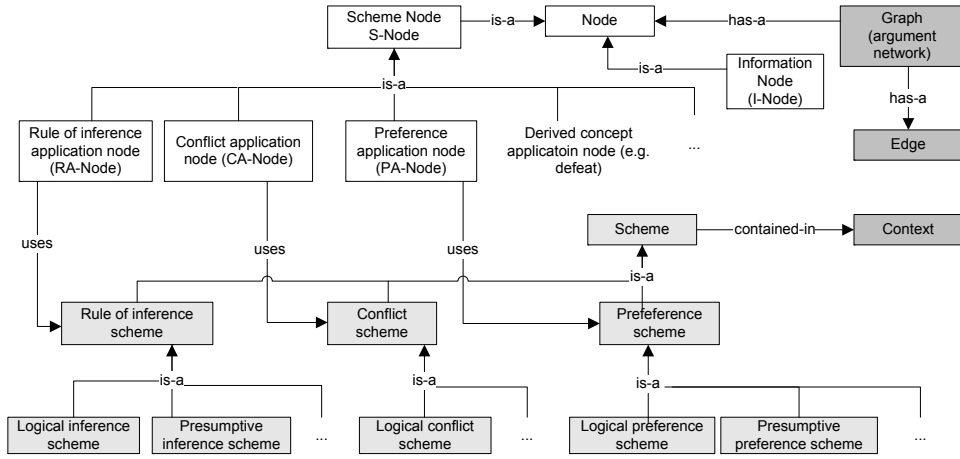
Scheme Node S-Node

is-a

Node

has-a

Graph (argument network)

is-a

Information Node (I-Node)

has-a

Edge

is-a

Rule of inference application node (RA-Node)

Conflict application node (CA-Node)

Preference application node (PA-Node)

Derived concept applicatoin node (e.g. defeat)

...

uses

uses

uses

Scheme

contained-in

Context

is-a

Rule of inference scheme

Conflict scheme

Prefeference scheme

is-a

is-a

is-a

Logical inference scheme

Presumptive inference scheme

...

Logical conflict scheme

...

Logical preference scheme

Presumptive preference scheme

...